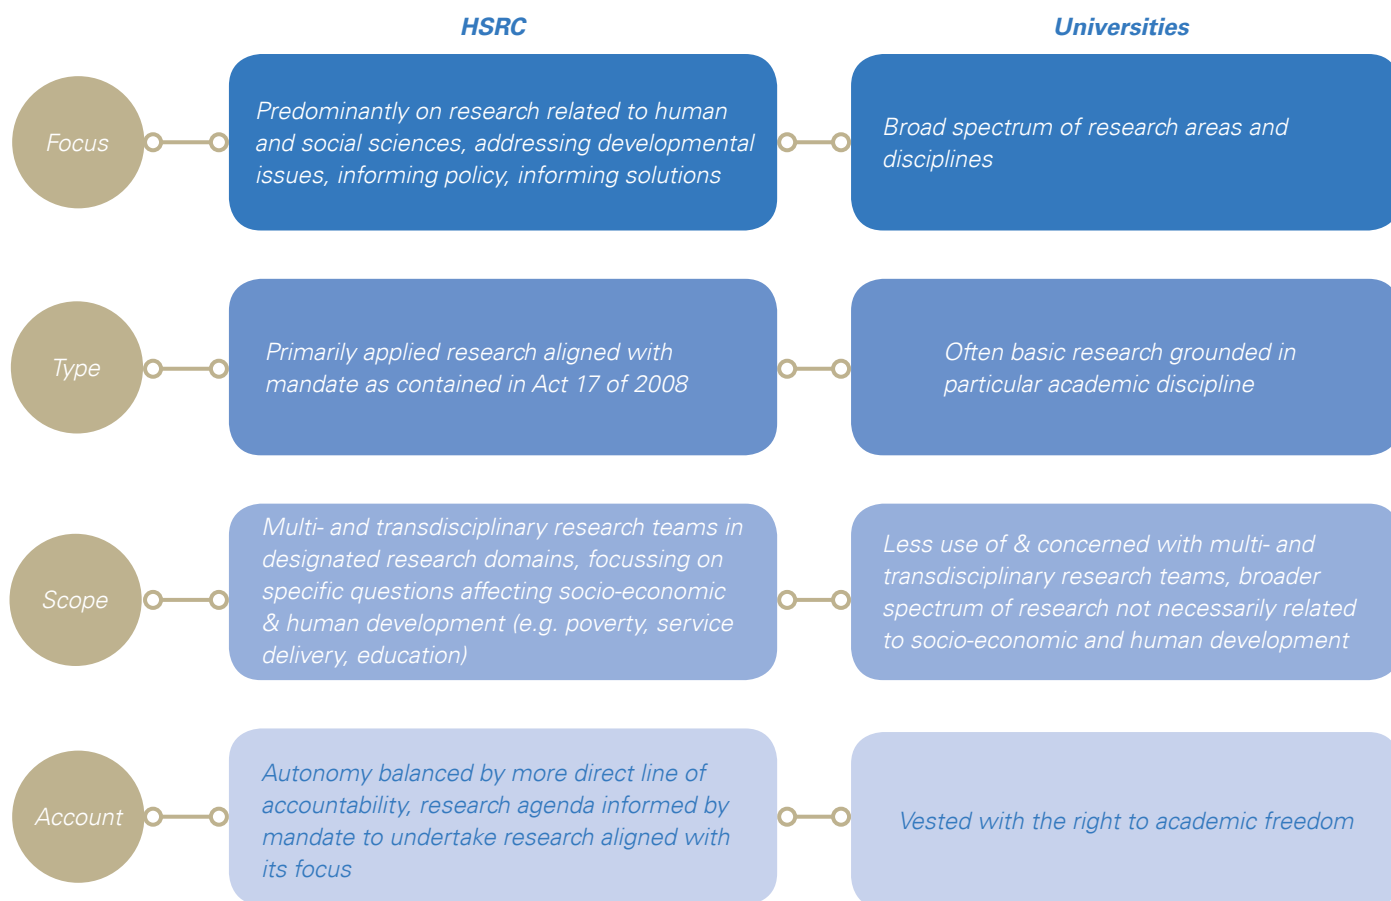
HSRC

Universities

Focus

Predominantly on research related to human and social sciences, addressing developmental issues, informing policy, informing solutions

Broad spectrum of research areas and disciplines

Type

Primarily applied research aligned with mandate as contained in Act 17 of 2008

Often basic research grounded in particular academic discipline

Scope

Multi- and transdisciplinary research teams in designated research domains, focussing on specific questions affecting socio-economic & human development (e.g. poverty, service delivery, education)

Less use of & concerned with multi- and transdisciplinary research teams, broader spectrum of research not necessarily related to socio-economic and human development

Account

Autonomy balanced by more direct line of accountability, research agenda informed by mandate to undertake research aligned with its focus

Vested with the right to academic freedom